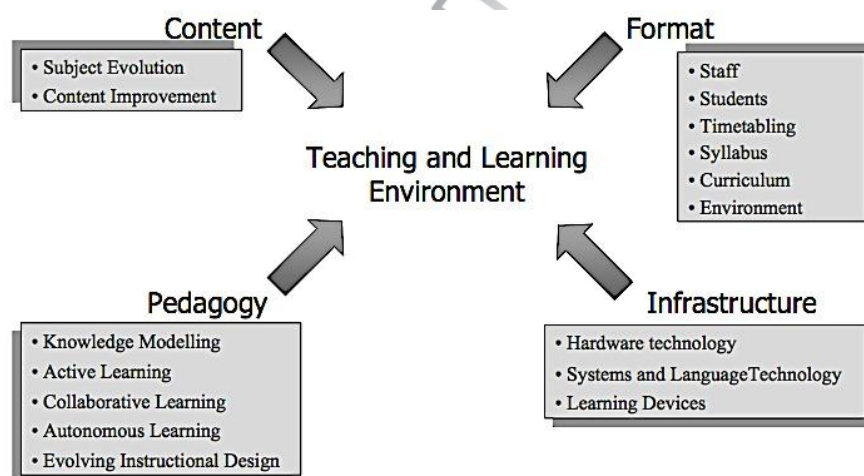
Content

• Subject Evolution
• Content Improvement

Format

• Staff
• Students
• Timetabling
• Syllabus
• Curriculum
• Environment

Teaching and Learning Environment

Pedagogy

• Knowledge Modelling
• Active Learning
• Collaborative Learning
• Autonomous Learning
• Evolving Instructional Design

Infrastructure

• Hardware technology
• Systems and LanguageTechnology
• Learning Devices